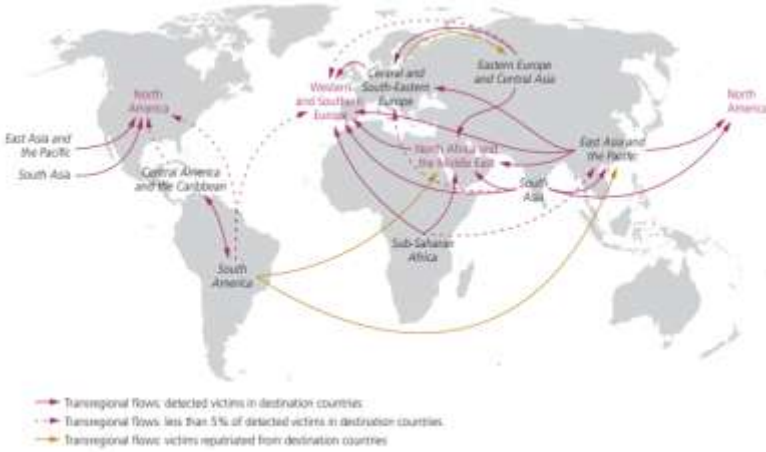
North America

East Asia and the Pacific

South Asia

Central America and the Caribbean

South America

Western and Southern Europe

Central and South-Eastern Europe

Eastern Europe and Central Asia

North Africa and the Middle East

Sub-Saharan Africa

South Asia

East Asia and the Pacific

North America

Transregional flows: detected victims in destination countries

Transregional flows: less than 5% of detected victims in destination countries

Transregional flows: victims repatriated from destination countries